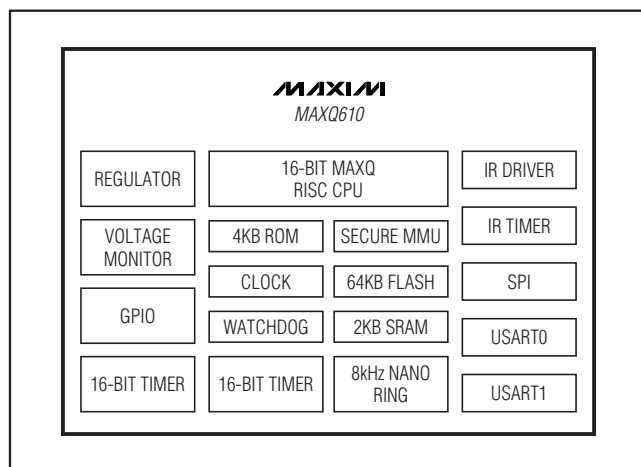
MAXIM
MAXQ610

REGULATOR

16-BIT MAXQ RISC CPU

IR DRIVER

VOLTAGE MONITOR

4KB ROM

SECURE MMU

IR TIMER

CLOCK

64KB FLASH

SPI

GPIO

WATCHDOG

2KB SRAM

USART0

16-BIT TIMER

16-BIT TIMER

8kHz NANO RING

USART1